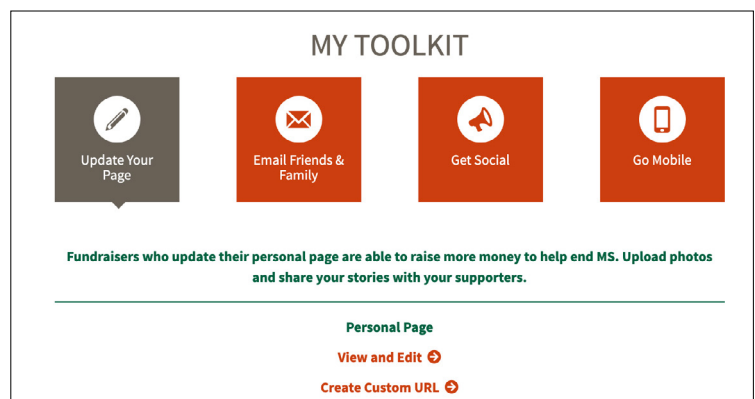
MY TOOLKIT

Update Your Page

Email Friends & Family

Get Social

Go Mobile

Fundraisers who update their personal page are able to raise more money to help end MS. Upload photos and share your stories with your supporters.

Personal Page

View and Edit

Create Custom URL